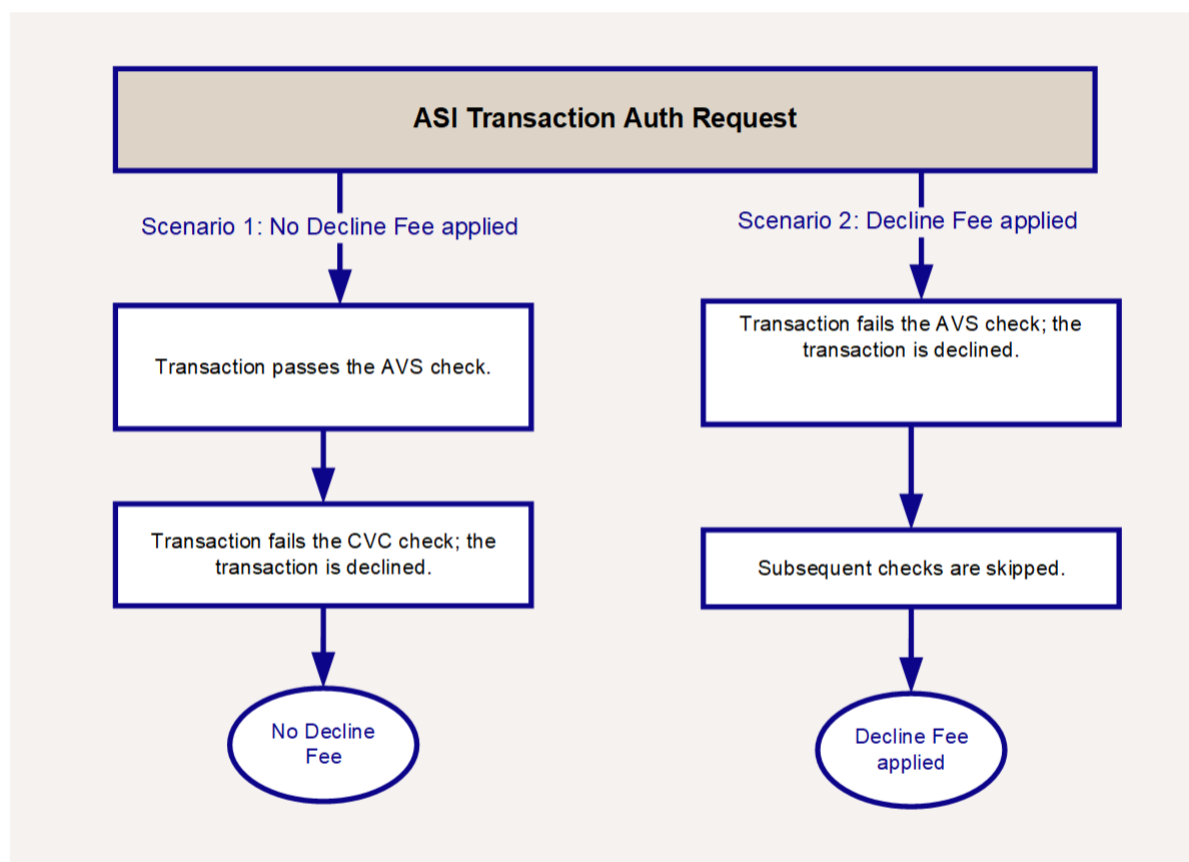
ASI Transaction Auth Request

Scenario 1: No Decline Fee applied

Transaction passes the AVS check.

Transaction fails the CVC check; the transaction is declined.

No Decline Fee

Scenario 2: Decline Fee applied

Transaction fails the AVS check; the transaction is declined.

Subsequent checks are skipped.

Decline Fee applied